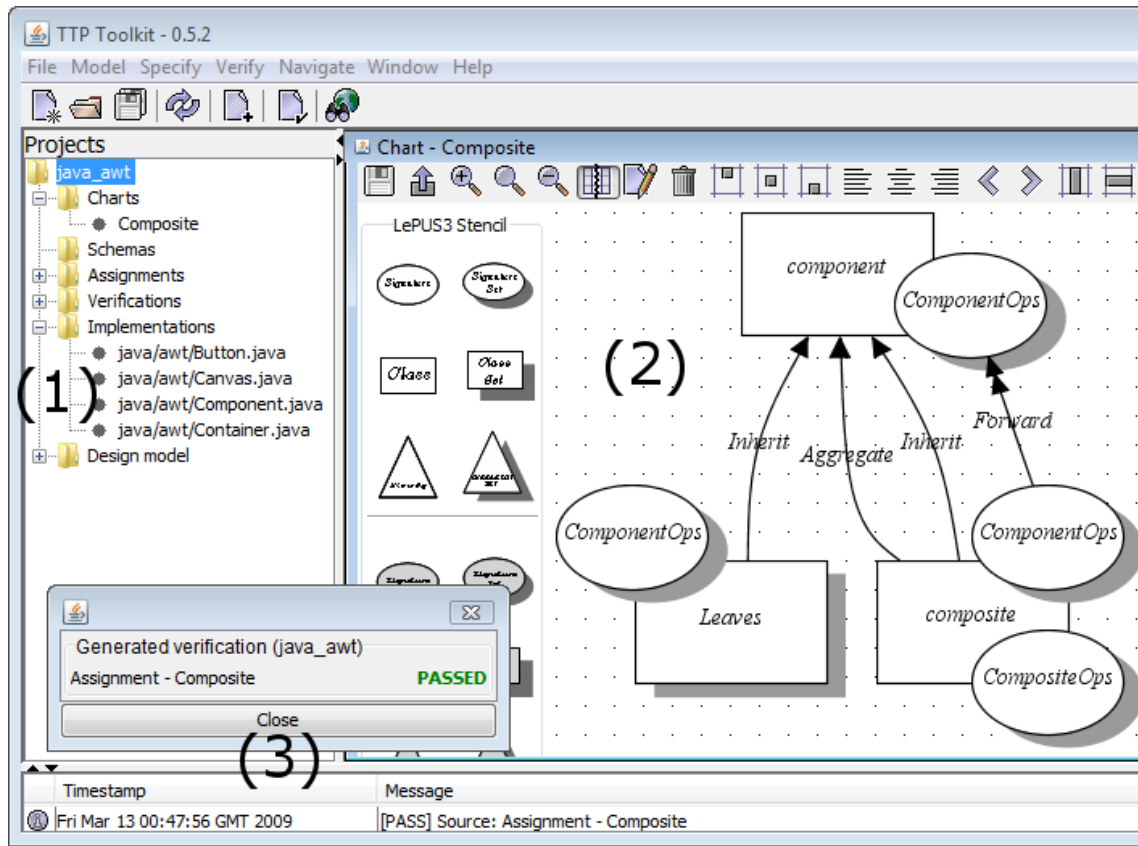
TTP Toolkit - 0.5.2

File Model Specify Verify Navigate Window Help

Projects

java_awt
Charts
Composite
Schemas
Assignments
Verifications
Implementations
java/awt/Button.java
java/awt/Canvas.java
java/awt/Component.java
java/awt/Container.java
Design model

(1)

Chart - Composite

LePUS3 Stencil

Signature
Signature Set
Class
Class Set
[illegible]
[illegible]
Signature
Signature Set

(2)

component
ComponentOps
Inherit
Aggregate
Inherit
Forward
ComponentOps
ComponentOps
Leaves
composite
CompositeOps

Generated verification (java_awt)
Assignment - Composite PASSED
Close

(3)

| Timestamp | Message |
|---|---|
| Fri Mar 13 00:47:56 GMT 2009 | [PASS] Source: Assignment - Composite |